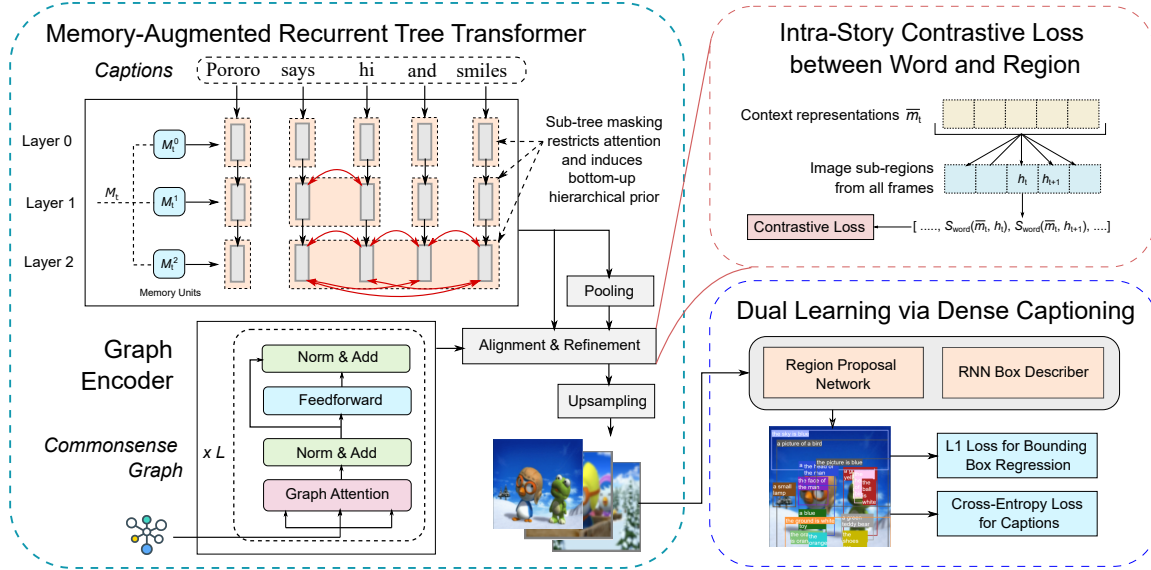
Memory-Augmented Recurrent Tree Transformer

Captions

Pororo says hi and smiles

Layer 0

Layer 1

Layer 2

$M_t$

$M_t^0$

$M_t^1$

$M_t^2$

Memory Units

Sub-tree masking restricts attention and induces bottom-up hierarchical prior

Pooling

Alignment & Refinement

Upsampling

Graph Encoder

Commonsense Graph

x L

Norm & Add

Feedforward

Norm & Add

Graph Attention

Intra-Story Contrastive Loss between Word and Region

Context representations $\overline{m}_t$

Image sub-regions from all frames

$h_t$ $h_{t+1}$

Contrastive Loss

[ ....., $S_{word}(\overline{m}_t, h_t)$, $S_{word}(\overline{m}_t, h_{t+1})$, ....]

Dual Learning via Dense Captioning

Region Proposal Network

RNN Box Describer

a picture of a bird

the picture is blue

the head of the man

a small lamp

the face of the man

a blue

the ground is white

L1 Loss for Bounding Box Regression

Cross-Entropy Loss for Captions